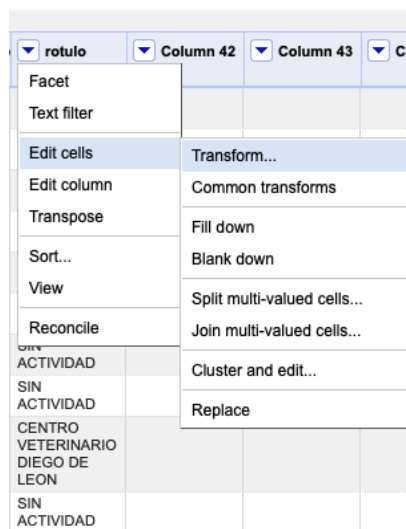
rotulo | Column 42 | Column 43 | C

Facet
Text filter
Edit cells
Edit column
Transpose
Sort...
View
Reconcile

Transform...
Common transforms
Fill down
Blank down
Split multi-valued cells...
Join multi-valued cells...
Cluster and edit...
Replace

SIN ACTIVIDAD
SIN ACTIVIDAD
CENTRO VETERINARIO DIEGO DE LEON
SIN ACTIVIDAD